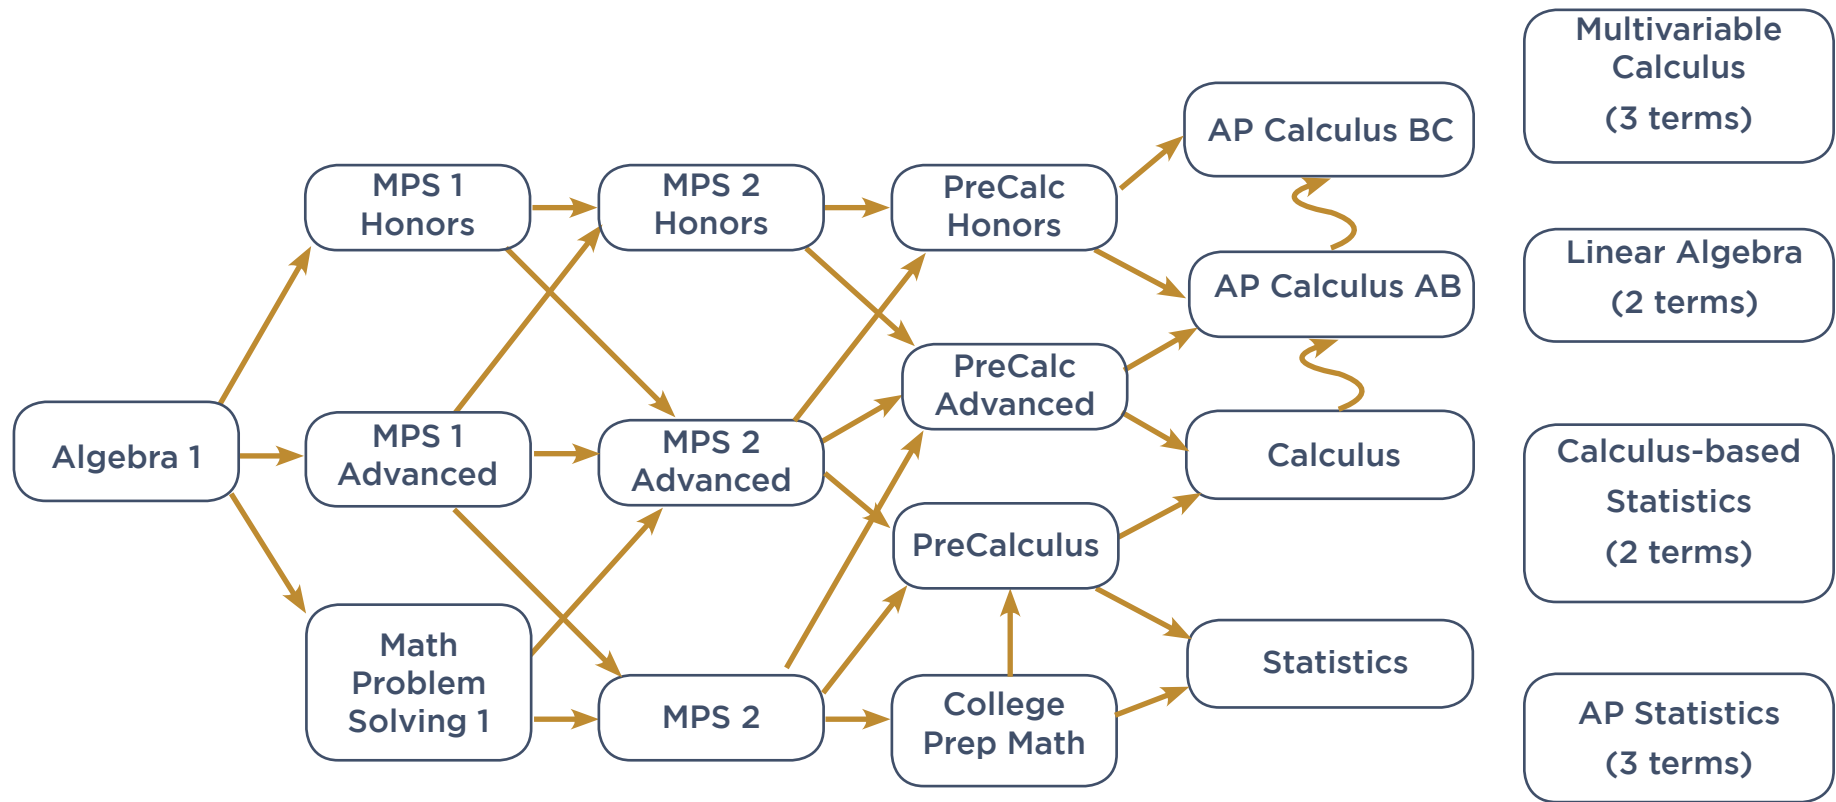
Algebra 1

MPS 1 Honors

MPS 1 Advanced

Math Problem Solving 1

MPS 2 Honors

MPS 2 Advanced

MPS 2

PreCalc Honors

PreCalc Advanced

PreCalculus

College Prep Math

AP Calculus BC

AP Calculus AB

Calculus

Statistics

Multivariable Calculus (3 terms)

Linear Algebra (2 terms)

Calculus-based Statistics (2 terms)

AP Statistics (3 terms)